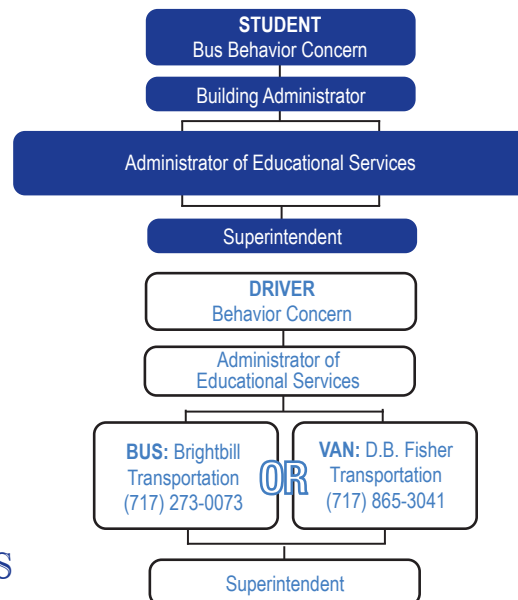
STUDENT
Bus Behavior Concern

Building Administrator

Administrator of Educational Services

Superintendent

DRIVER
Behavior Concern

Administrator of Educational Services

BUS: Brightbill Transportation (717) 273-0073

OR

VAN: D.B. Fisher Transportation (717) 865-3041

S

Superintendent